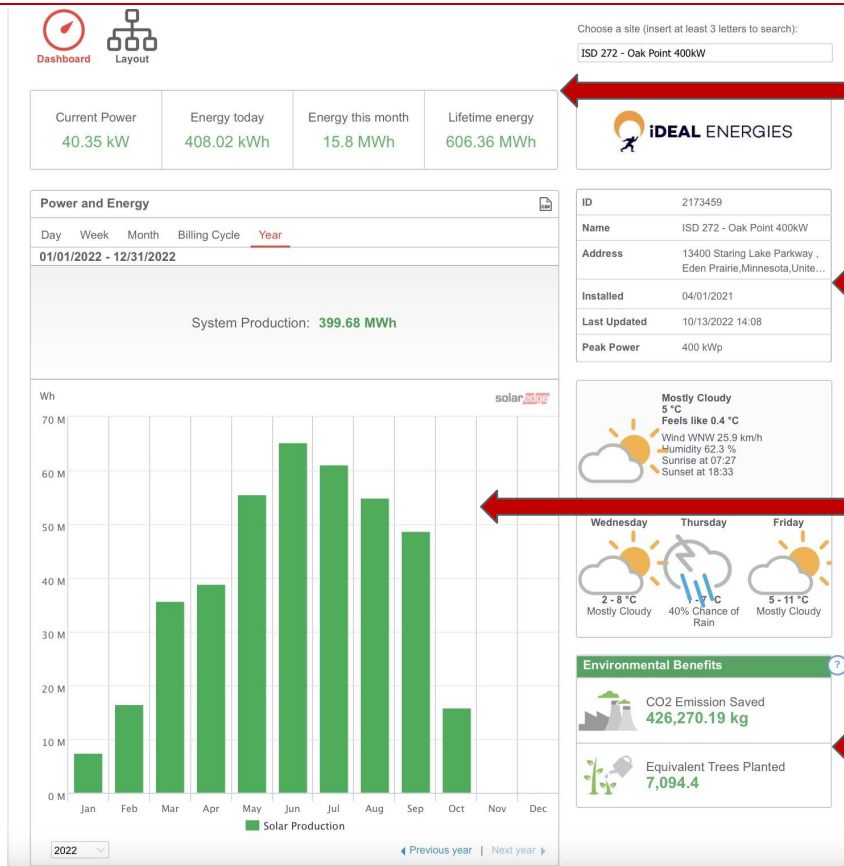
Dashboard Layout

Choose a site (insert at least 3 letters to search):

ISD 272 - Oak Point 400kW

| Current Power | Energy today | Energy this month | Lifetime energy |
|---|---|---|---|
| 40.35 kW | 408.02 kWh | 15.8 MWh | 606.36 MWh |

iDEAL ENERGIES

Power and Energy

Day Week Month Billing Cycle Year

01/01/2022 - 12/31/2022

System Production: 399.68 MWh

Wh

solaredge

70 M
60 M
50 M
40 M
30 M
20 M
10 M
0 M

Jan Feb Mar Apr May Jun Jul Aug Sep Oct Nov Dec

Solar Production

2022

Previous year | Next year

| ID | 2173459 |
|---|---|
| Name | ISD 272 - Oak Point 400kW |
| Address | 13400 Staring Lake Parkway , Eden Prairie,Minnesota,Unite... |
| Installed | 04/01/2021 |
| Last Updated | 10/13/2022 14:08 |
| Peak Power | 400 kWp |

Mostly Cloudy
5 °C
Feels like 0.4 °C
Wind WNW 25.9 km/h
Humidity 62.3 %
Sunrise at 07:27
Sunset at 18:33

Wednesday
2 - 8 °C
Mostly Cloudy

Thursday
- 7 °C
40% Chance of Rain

Friday
5 - 11 °C
Mostly Cloudy

Environmental Benefits

?

CO2 Emission Saved
426,270.19 kg

Equivalent Trees Planted
7,094.4